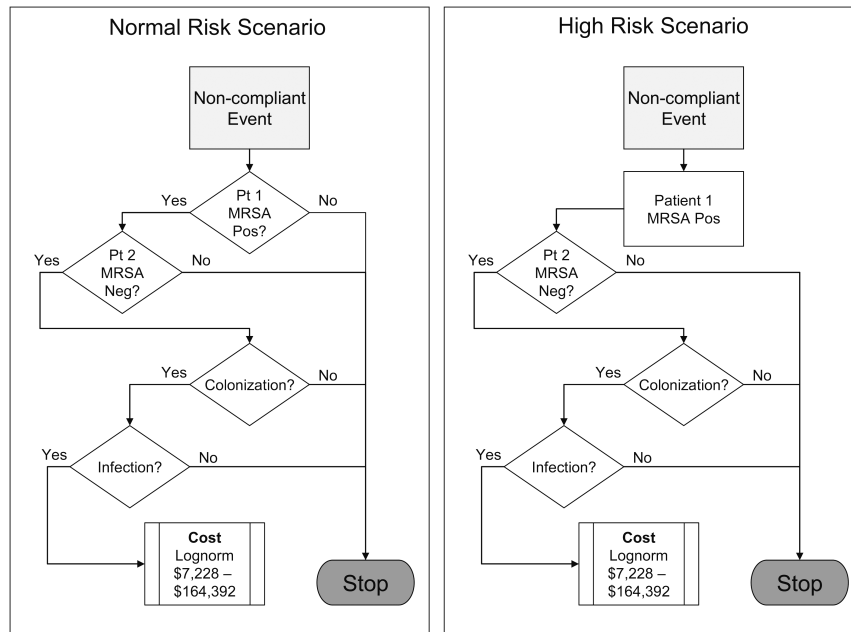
Normal Risk Scenario

Non-compliant Event

Yes

Pt 1 MRSA Pos?

No

Yes

Pt 2 MRSA Neg?

No

Yes

Colonization?

No

Yes

Infection?

No

**Cost**
Lognorm
$7,228 – $164,392

Stop

High Risk Scenario

Non-compliant Event

Patient 1 MRSA Pos

Yes

Pt 2 MRSA Neg?

No

Yes

Colonization?

No

Yes

Infection?

No

**Cost**
Lognorm
$7,228 – $164,392

Stop